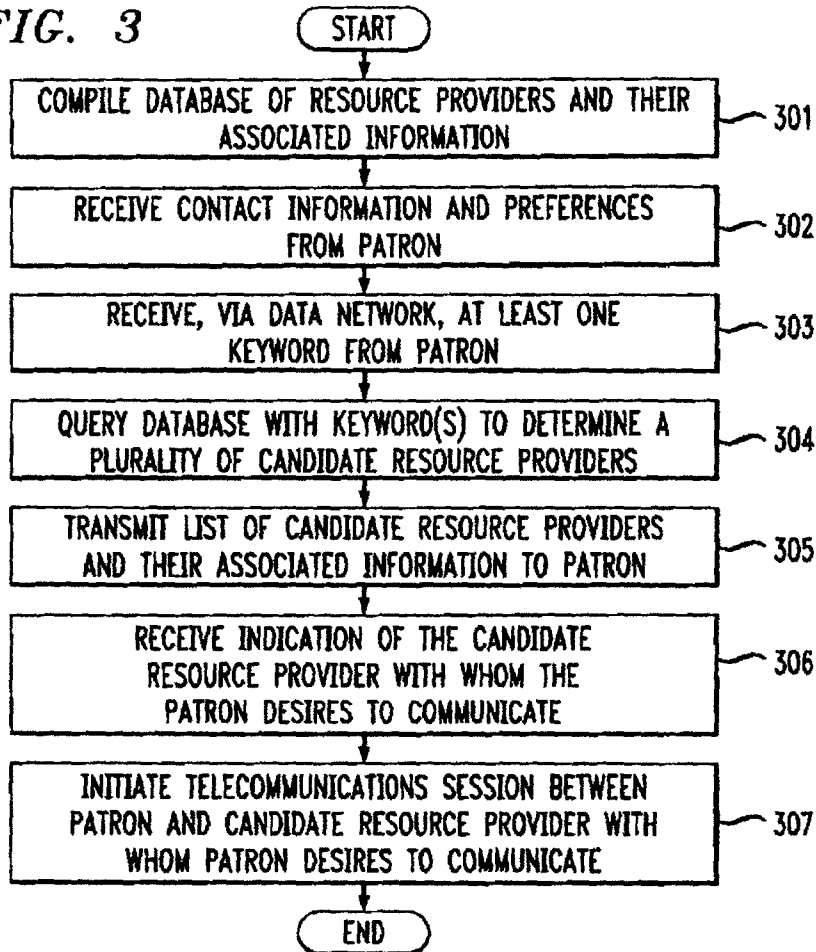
FIG. 3

START

COMPILE DATABASE OF RESOURCE PROVIDERS AND THEIR ASSOCIATED INFORMATION

301

RECEIVE CONTACT INFORMATION AND PREFERENCES FROM PATRON

302

RECEIVE, VIA DATA NETWORK, AT LEAST ONE KEYWORD FROM PATRON

303

QUERY DATABASE WITH KEYWORD(S) TO DETERMINE A PLURALITY OF CANDIDATE RESOURCE PROVIDERS

304

TRANSMIT LIST OF CANDIDATE RESOURCE PROVIDERS AND THEIR ASSOCIATED INFORMATION TO PATRON

305

RECEIVE INDICATION OF THE CANDIDATE RESOURCE PROVIDER WITH WHOM THE PATRON DESIRES TO COMMUNICATE

306

INITIATE TELECOMMUNICATIONS SESSION BETWEEN PATRON AND CANDIDATE RESOURCE PROVIDER WITH WHOM PATRON DESIRES TO COMMUNICATE

307

END